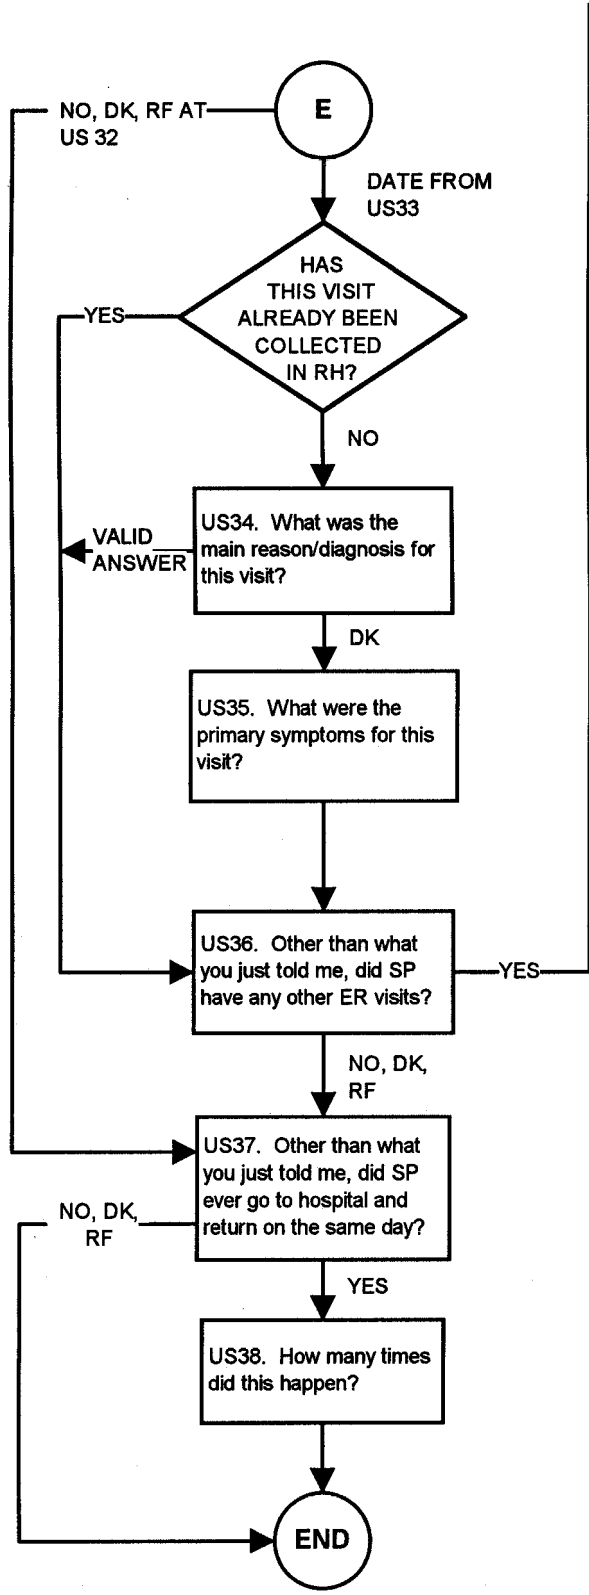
NO, DK, RF AT US 32

E

DATE FROM US33

YES

HAS THIS VISIT ALREADY BEEN COLLECTED IN RH?

NO

VALID ANSWER

US34. What was the main reason/diagnosis for this visit?

DK

US35. What were the primary symptoms for this visit?

US36. Other than what you just told me, did SP have any other ER visits?

YES

NO, DK, RF

US37. Other than what you just told me, did SP ever go to hospital and return on the same day?

NO, DK, RF

YES

US38. How many times did this happen?

END